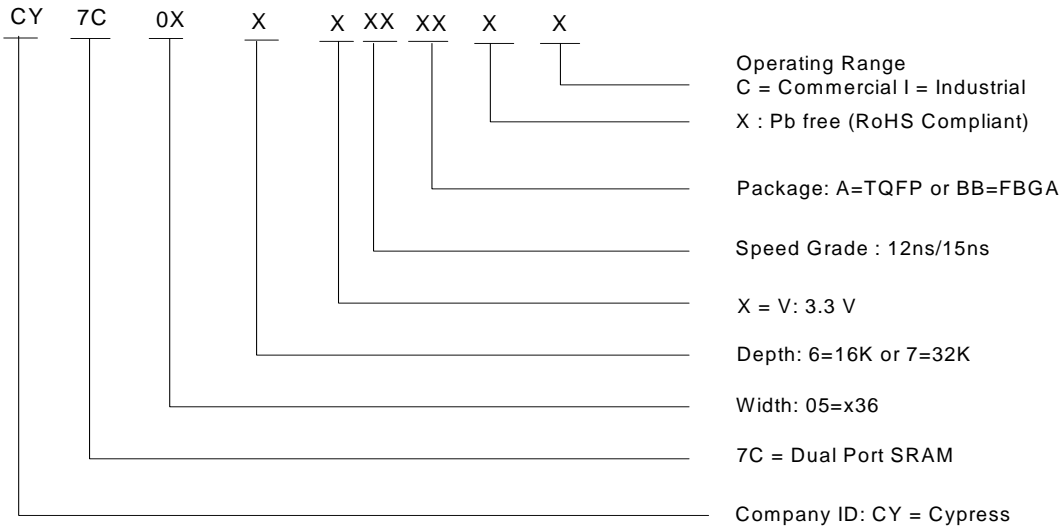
CY 7C 0X X X XX XX X X

Operating Range
C = Commercial I = Industrial

X : Pb free (RoHS Compliant)

Package: A=TQFP or BB=FBGA

Speed Grade : 12ns/15ns

X = V: 3.3 V

Depth: 6=16K or 7=32K

Width: 05=x36

7C = Dual Port SRAM

Company ID: CY = Cypress